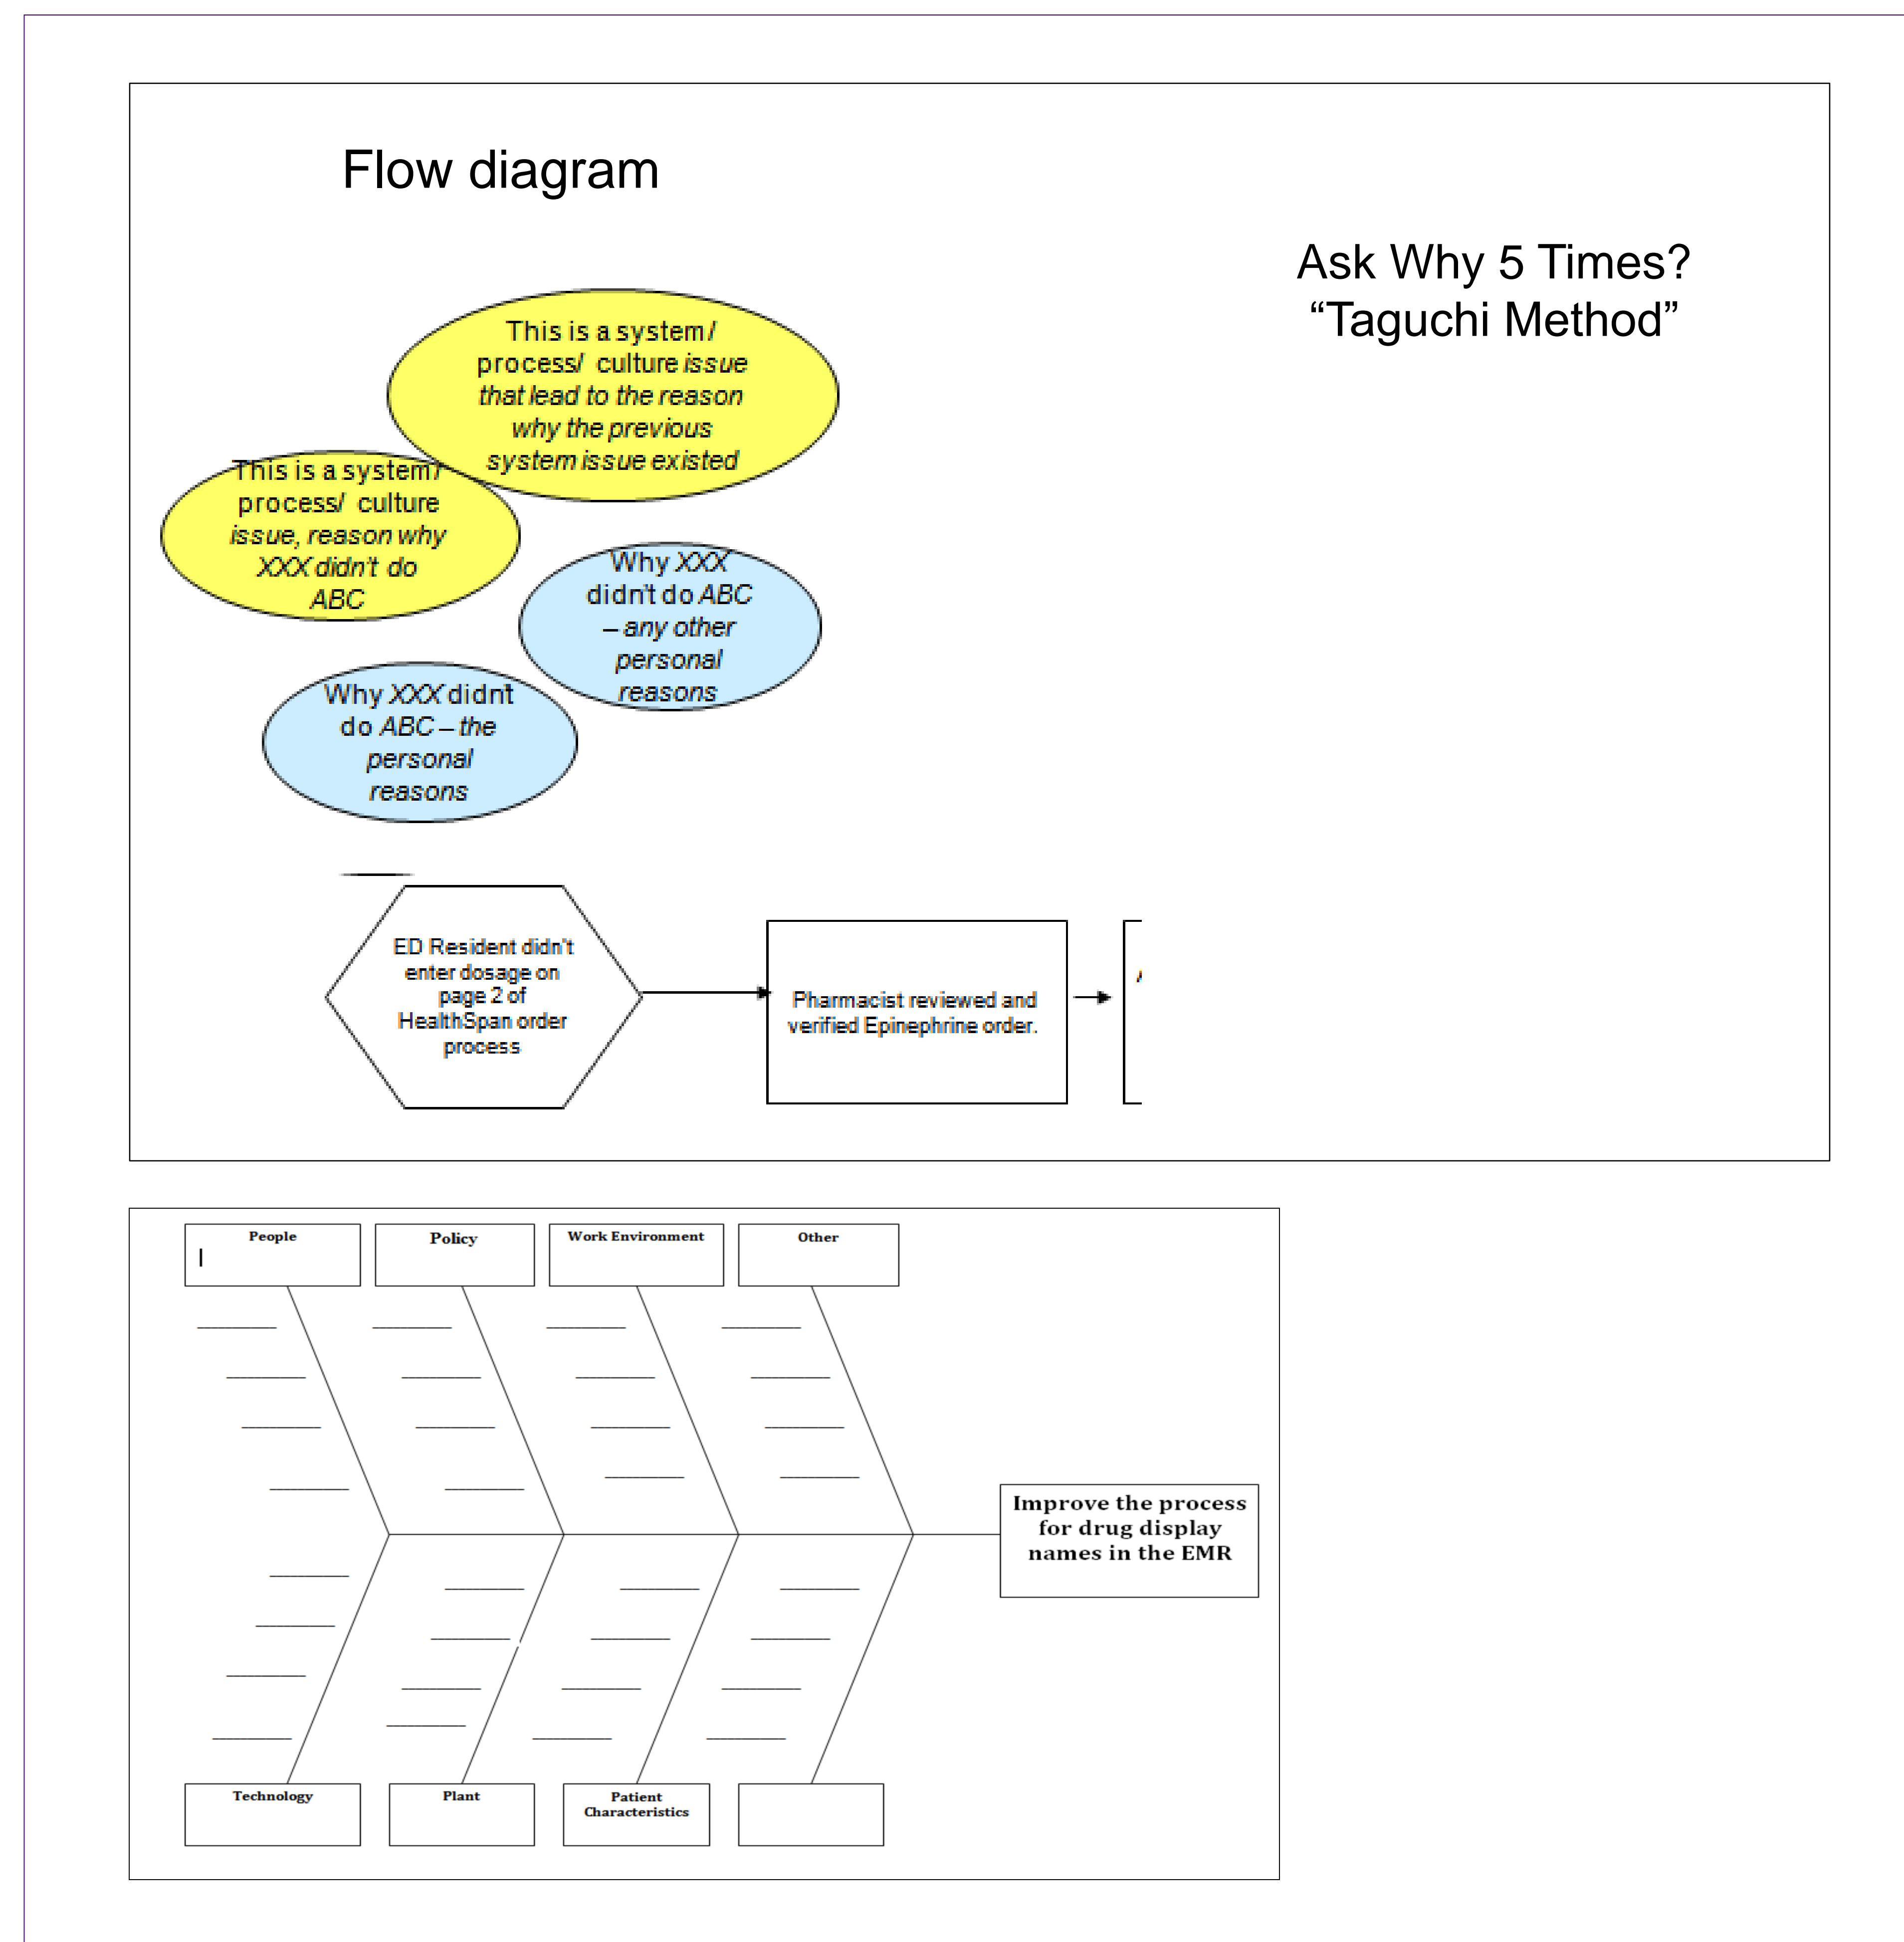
Flow diagram

Ask Why 5 Times?
“Taguchi Method”

This is a system/ process/ culture issue that lead to the reason why the previous system issue existed

This is a system/ process/ culture issue, reason why XXX didn't do ABC

Why XXX didn't do ABC – any other personal reasons

Why XXX didnt do ABC – the personal reasons

ED Resident didn't enter dosage on page 2 of HealthSpan order process

Pharmacist reviewed and verified Epinephrine order.

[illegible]

People

Policy

Work Environment

Other

Improve the process for drug display names in the EMR

Technology

Plant

Patient Characteristics